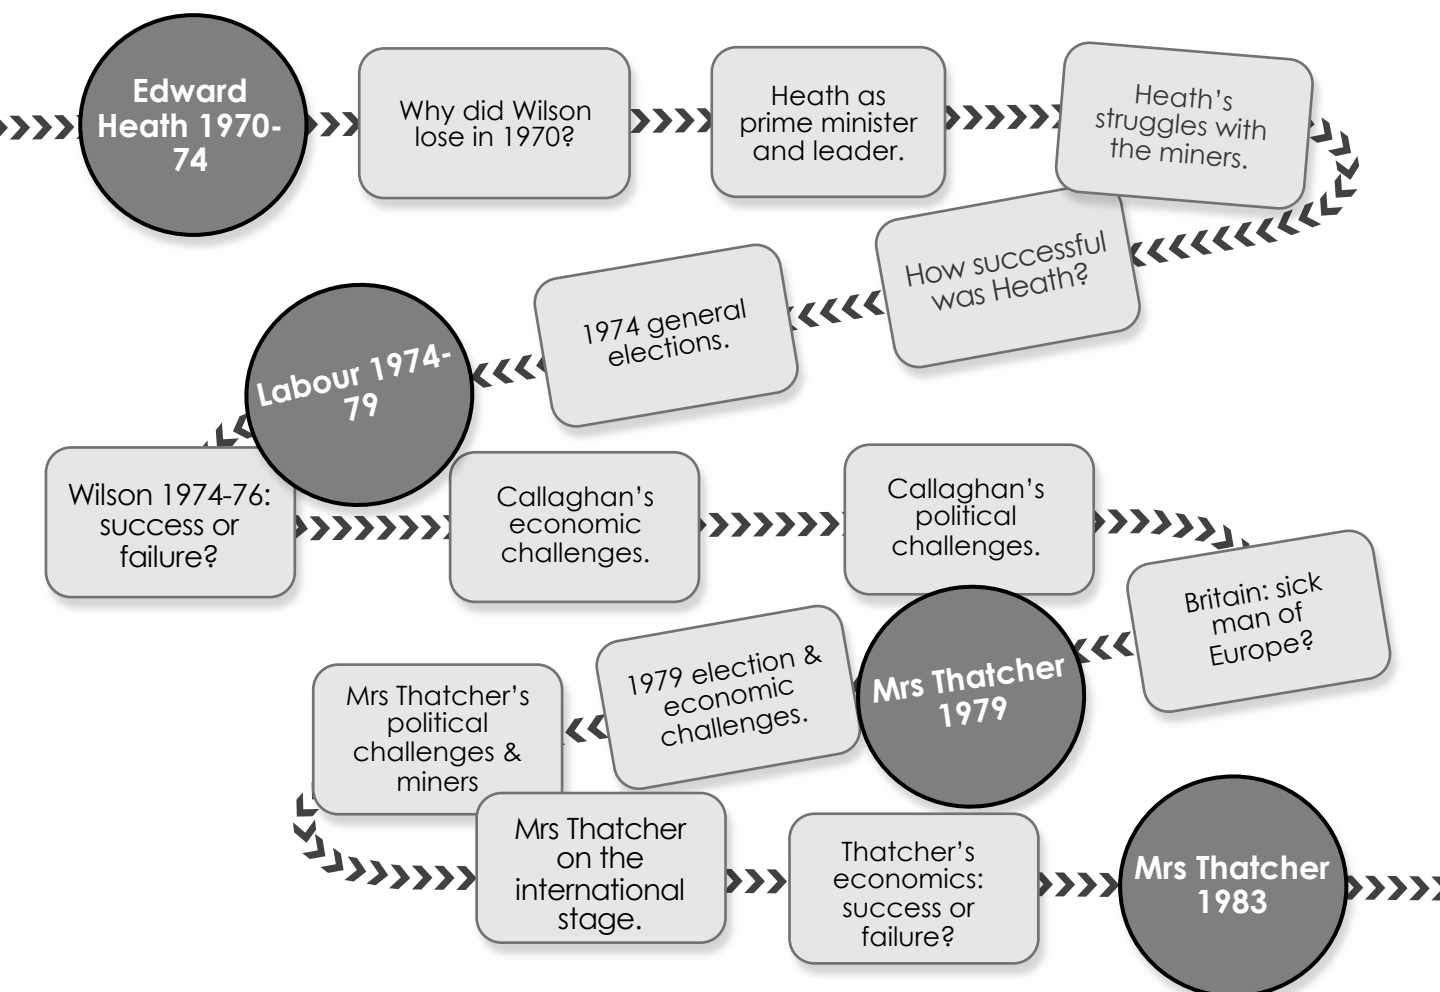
Edward Heath 1970-74

Why did Wilson lose in 1970?

Heath as prime minister and leader.

Heath's struggles with the miners.

How successful was Heath?

1974 general elections.

Labour 1974-79

Wilson 1974-76: success or failure?

Callaghan's economic challenges.

Callaghan's political challenges.

Britain: sick man of Europe?

Mrs Thatcher 1979

1979 election & economic challenges.

Mrs Thatcher's political challenges & miners

Mrs Thatcher on the international stage.

Thatcher's economics: success or failure?

Mrs Thatcher 1983